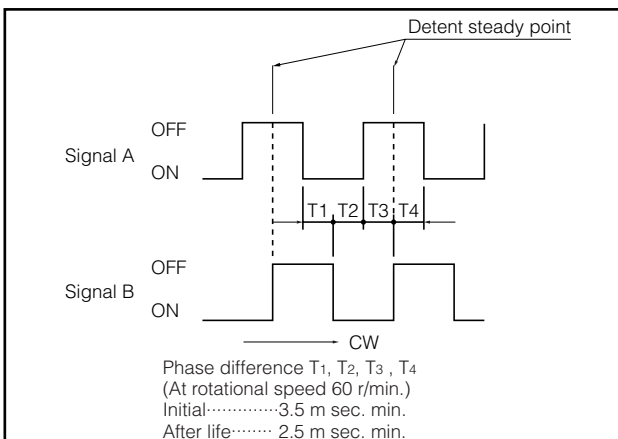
Detent steady point

Signal A OFF ON

T1 T2 T3 T4

Signal B OFF ON

CW

Phase difference $T_1$, $T_2$, $T_3$ , $T_4$
(At rotational speed 60 r/min.)
Initial··············3.5 m sec. min.
After life········ 2.5 m sec. min.